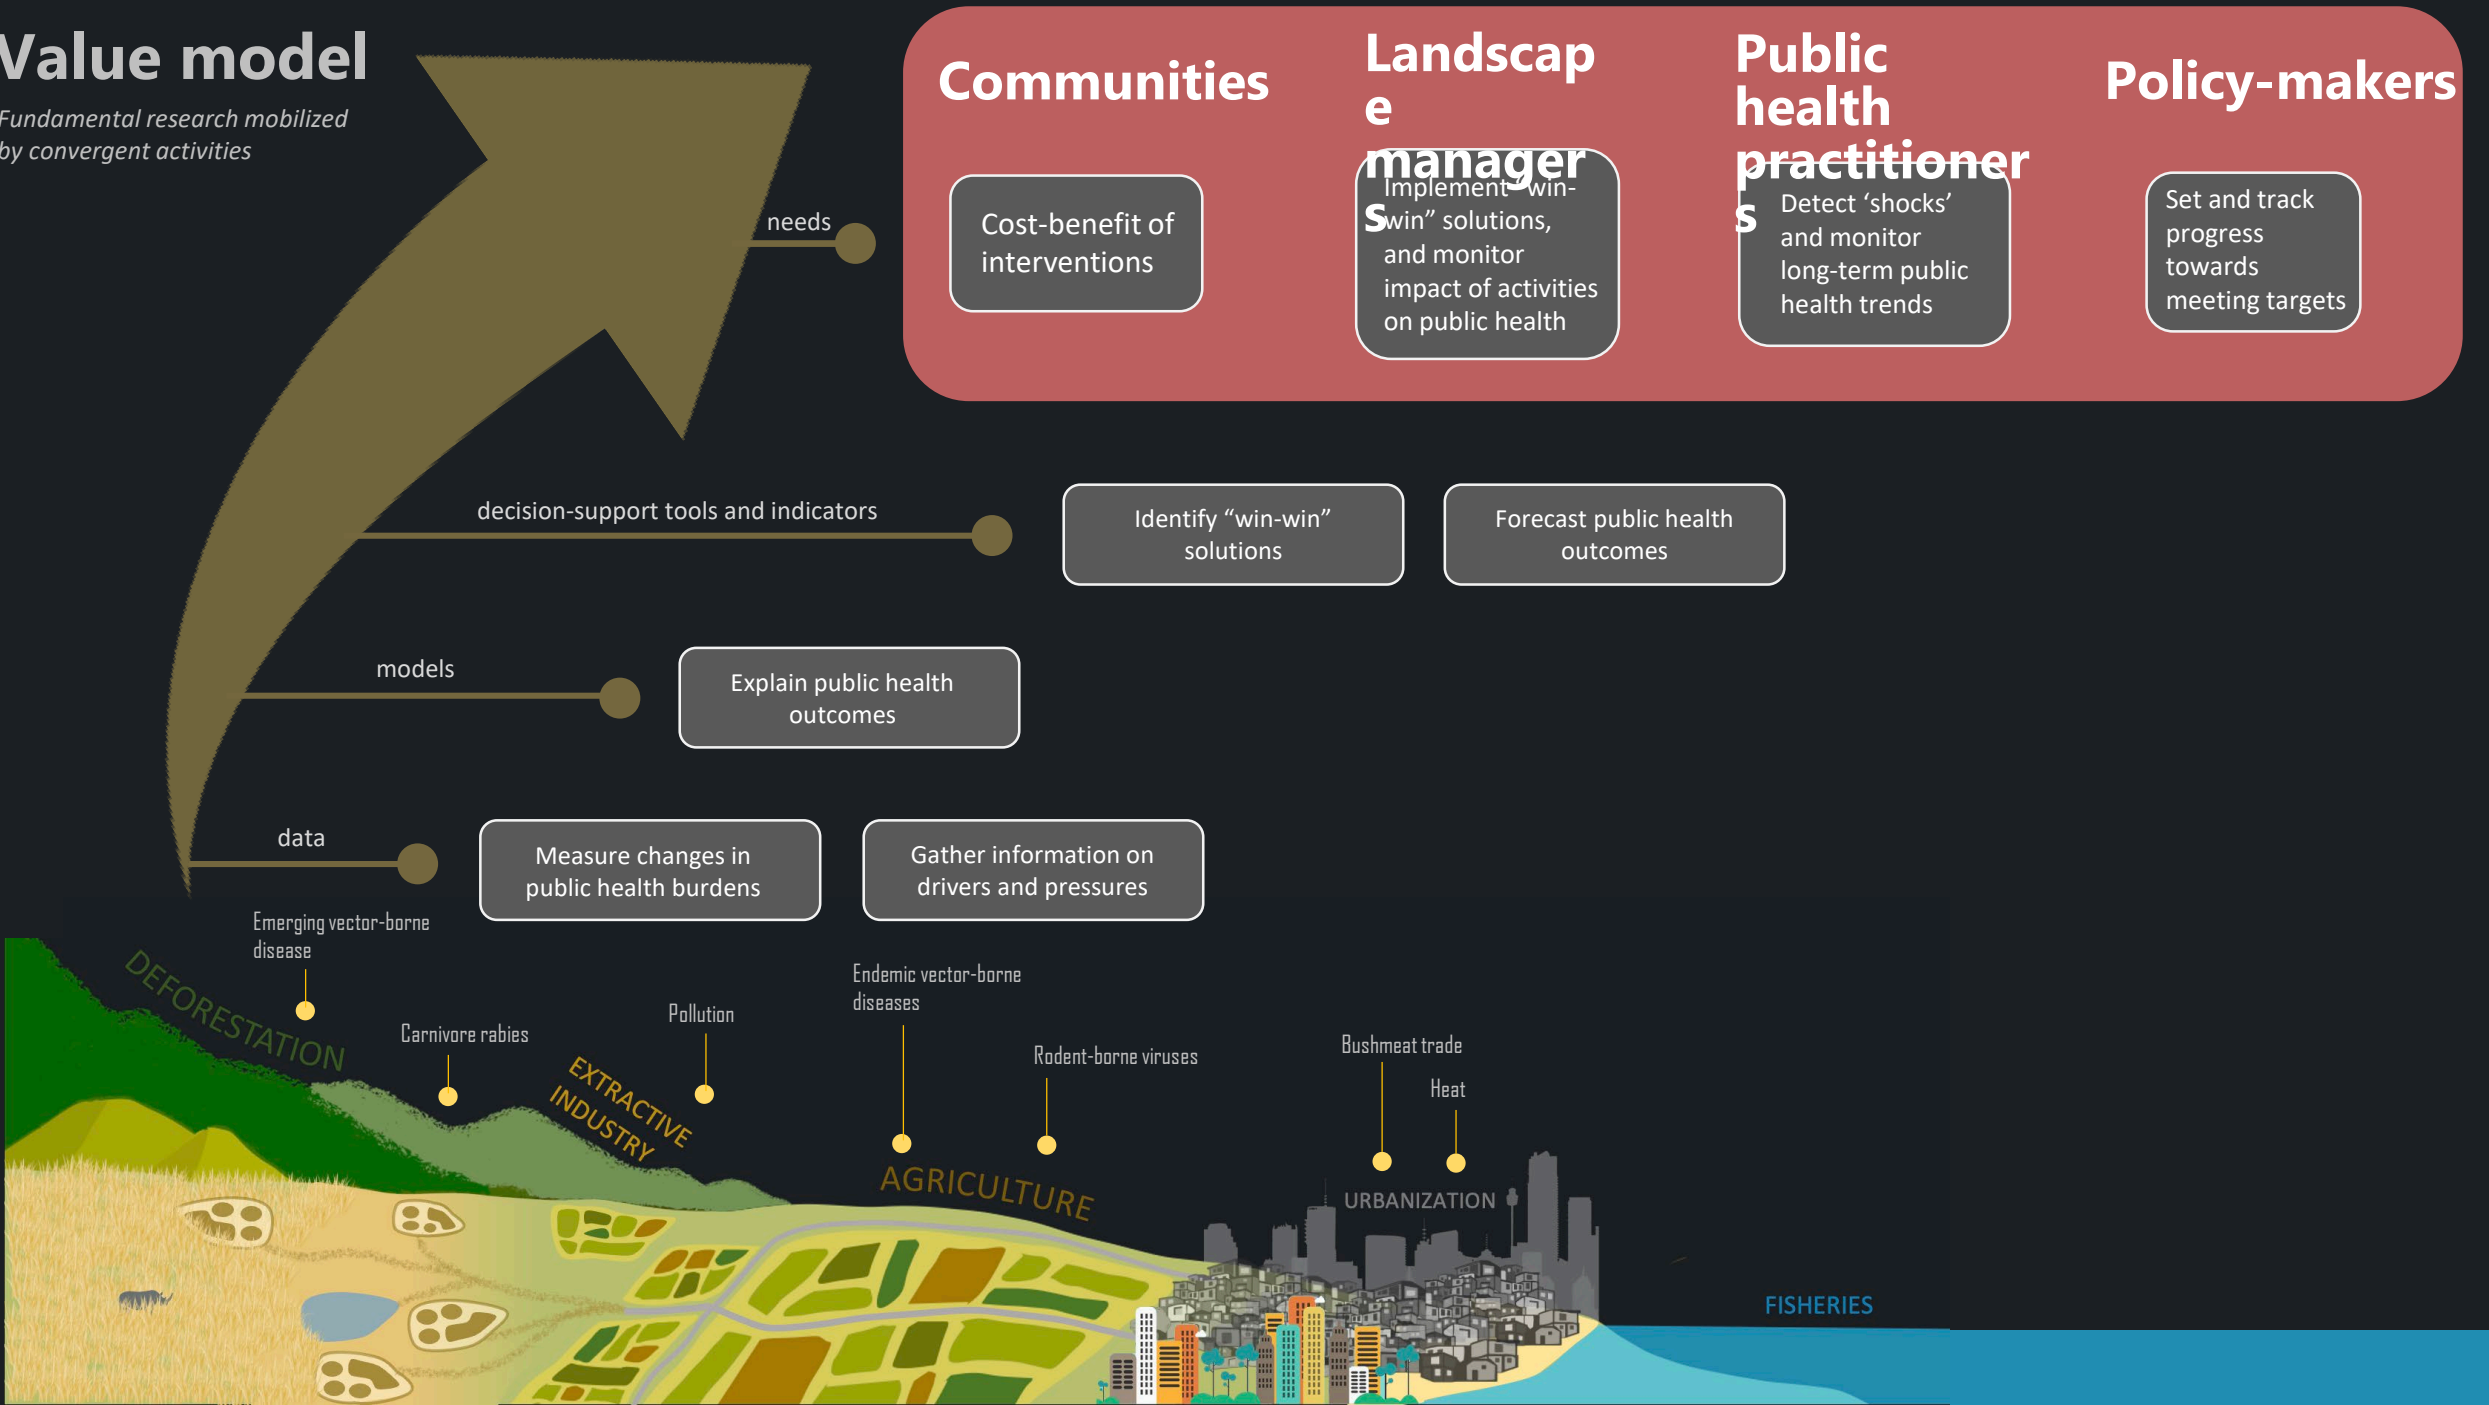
Value model

Fundamental research mobilized by convergent activities

Communities

Landscape managers

Public health practitioners

Policy-makers

needs

Cost-benefit of interventions

Implement "win-win" solutions, and monitor impact of activities on public health

Detect 'shocks' and monitor long-term public health trends

Set and track progress towards meeting targets

decision-support tools and indicators

Identify "win-win" solutions

Forecast public health outcomes

models

Explain public health outcomes

data

Measure changes in public health burdens

Gather information on drivers and pressures

Emerging vector-borne disease

DEFORESTATION

Carnivore rabies

EXTRACTIVE INDUSTRY

Pollution

Endemic vector-borne diseases

Rodent-borne viruses

AGRICULTURE

Bushmeat trade

Heat

URBANIZATION

FISHERIES